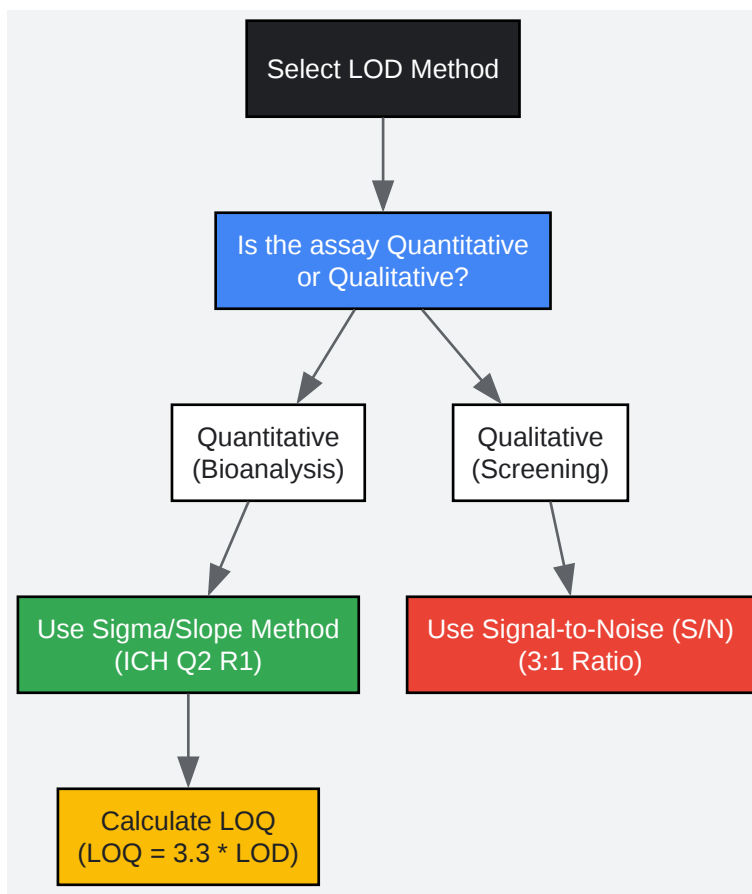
Select LOD Method

Is the assay Quantitative or Qualitative?

Quantitative (Bioanalysis)

Qualitative (Screening)

Use Sigma/Slope Method (ICH Q2 R1)

Use Signal-to-Noise (S/N) (3:1 Ratio)

Calculate LOQ (LOQ = 3.3 * LOD)